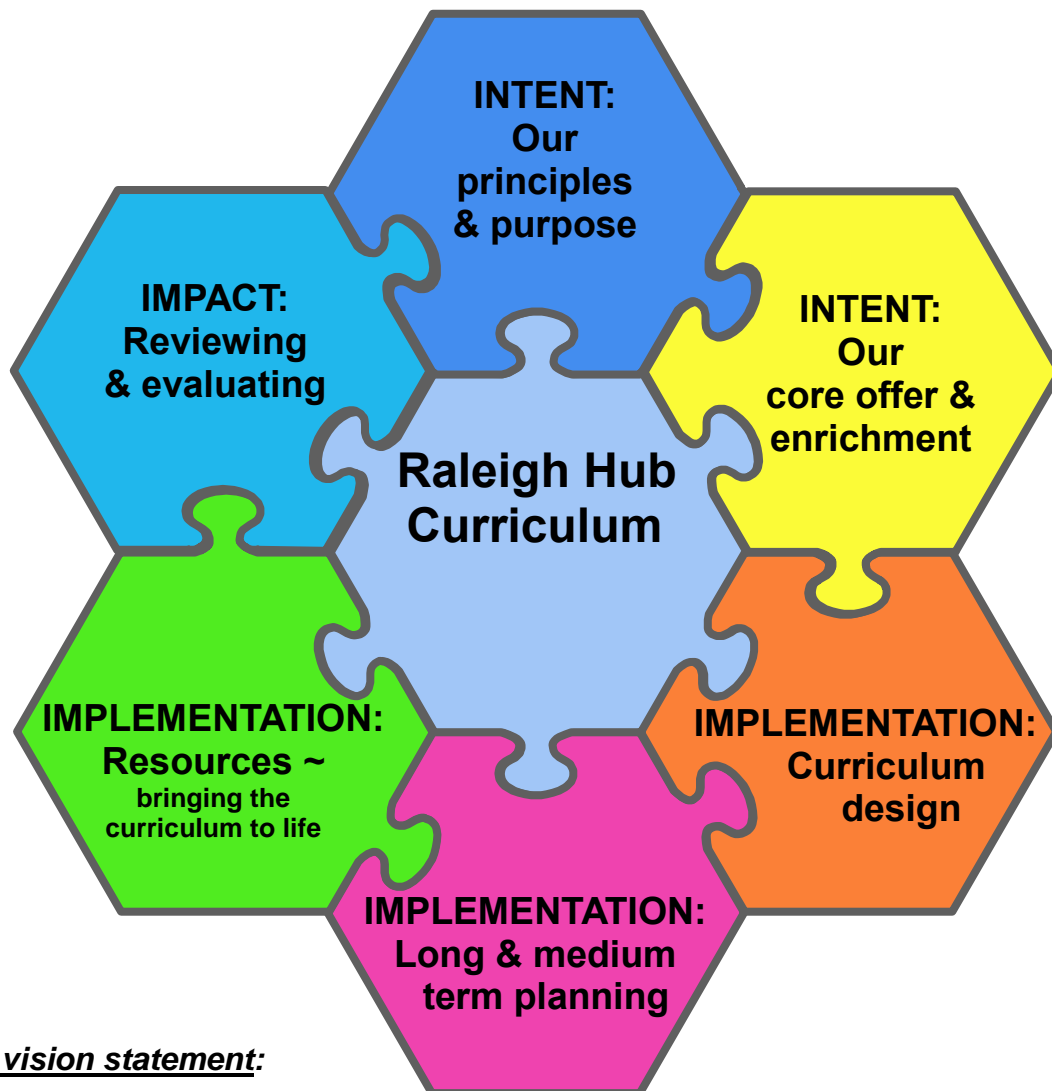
INTENT:
Our principles & purpose

INTENT:
Our core offer & enrichment

IMPLEMENTATION:
Curriculum design

IMPLEMENTATION:
Long & medium term planning

IMPLEMENTATION:
Resources ~
bringing the curriculum to life

IMPACT:
Reviewing & evaluating

Raleigh Hub Curriculum

vision statement: